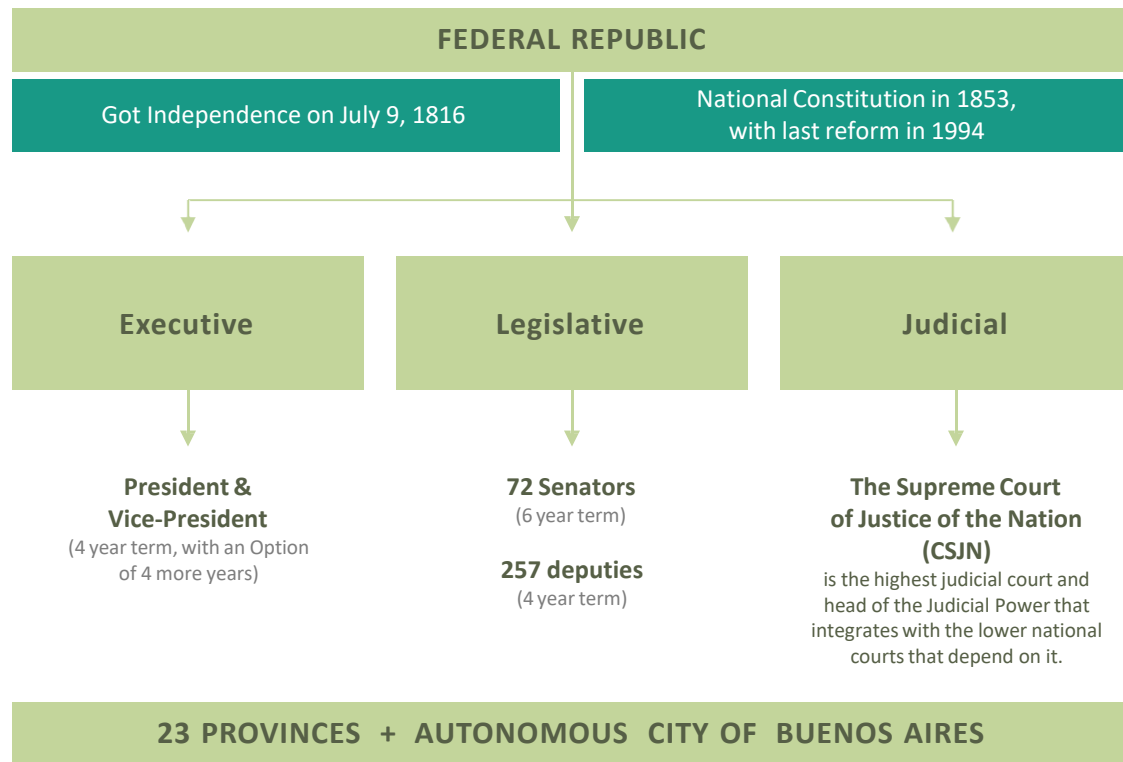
FEDERAL REPUBLIC

Got Independence on July 9, 1816

National Constitution in 1853, with last reform in 1994

Executive

Legislative

Judicial

President & Vice-President
(4 year term, with an Option of 4 more years)

72 Senators
(6 year term)

257 deputies
(4 year term)

The Supreme Court of Justice of the Nation (CSJN)
is the highest judicial court and head of the Judicial Power that integrates with the lower national courts that depend on it.

23 PROVINCES + AUTONOMOUS CITY OF BUENOS AIRES